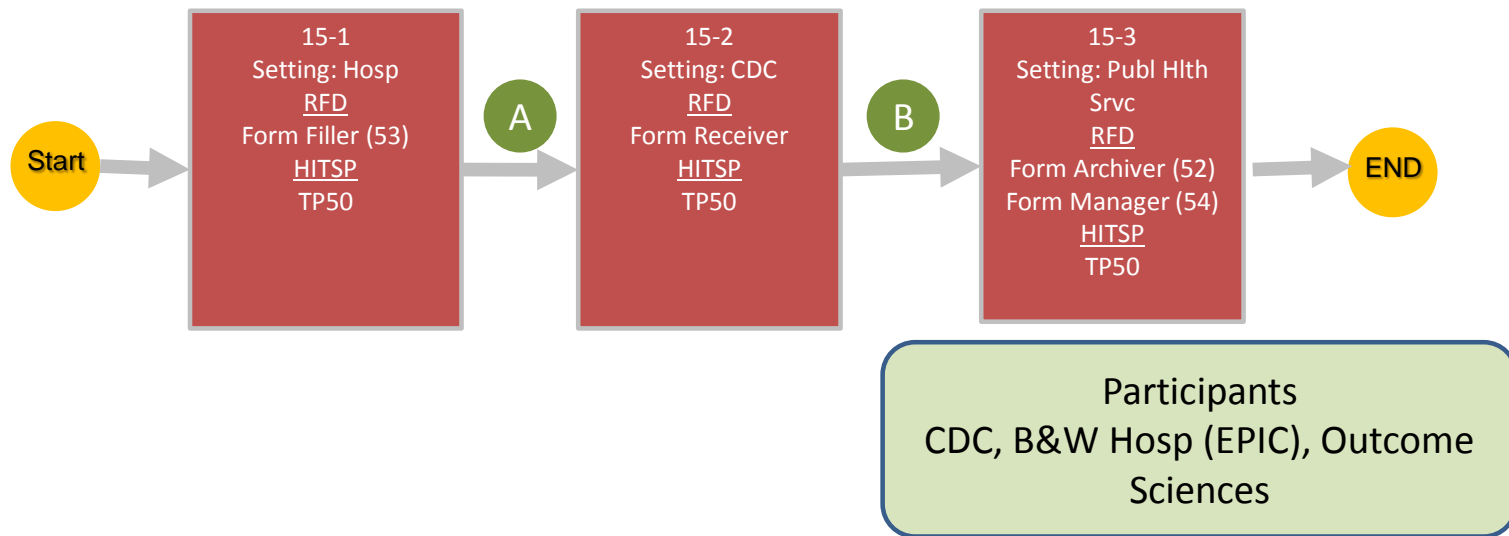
Start

15-1
Setting: Hosp
RFD
Form Filler (53)
HITSP
TP50

A

15-2
Setting: CDC
RFD
Form Receiver
HITSP
TP50

B

15-3
Setting: Publ Hlth Srvc
RFD
Form Archiver (52)
Form Manager (54)
HITSP
TP50

END

Participants
CDC, B&W Hosp (EPIC), Outcome Sciences